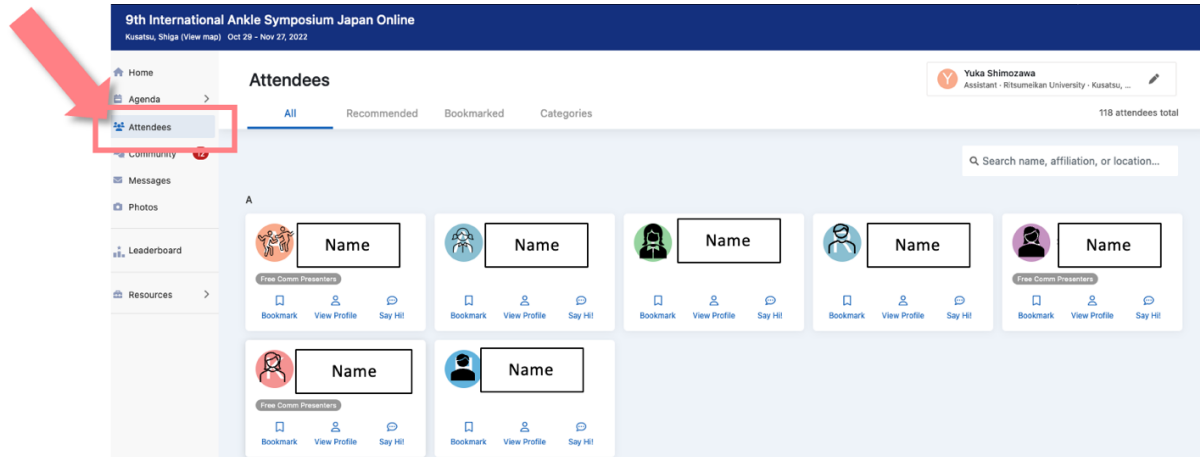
9th International Ankle Symposium Japan Online
Kusatsu, Shiga (View map) Oct 29 - Nov 27, 2022

Home
Agenda
Attendees
Community 12
Messages
Photos
Leaderboard
Resources

Attendees

Y Yuka Shimozawa
Assistant · Ritsumeikan University · Kusatsu, ...

All Recommended Bookmarked Categories

118 attendees total

Search name, affiliation, or location...

A

Name
Free Comm Presenters
Bookmark View Profile Say Hi!

Name
Bookmark View Profile Say Hi!

Name
Bookmark View Profile Say Hi!

Name
Bookmark View Profile Say Hi!

Name
Free Comm Presenters
Bookmark View Profile Say Hi!

Name
Free Comm Presenters
Bookmark View Profile Say Hi!

Name
Bookmark View Profile Say Hi!